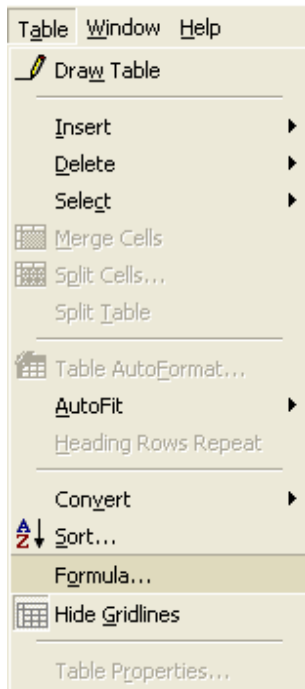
Table Window Help

Draw Table

Insert

Delete

Select

Merge Cells

Split Cells...

Split Table

Table AutoFormat...

AutoFit

Heading Rows Repeat

Convert

Sort...

Formula...

Hide Gridlines

Table Properties...